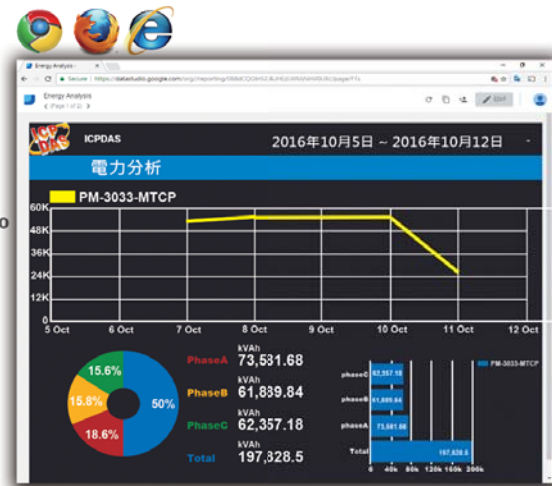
Energy Analysis
Secure | https://datastudio.google.com/org/reporting/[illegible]/page/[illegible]
Energy Analysis
< (Page 1 of 2) >
Edit

ICP DAS
ICPDAS
2016年10月5日 ~ 2016年10月12日
電力分析
PM-3033-MTCP

| 60K |
| 48K |
| 36K |
| 24K |
| 12K |
| 0 |

5 Oct 6 Oct 7 Oct 8 Oct 9 Oct 10 Oct 11 Oct 12 Oct

15.6%
15.8%
50%
18.6%

PhaseA kVAh 73,531.68
PhaseB kVAh 61,889.84
PhaseC kVAh 62,357.18
Total kVAh 197,328.5

PM-3033-MTCP
phaseC 62,357.18
phaseB 61,889.84
phaseA 73,581.66
Total 197,828.5
0 40k 80k 120k 160k 200k